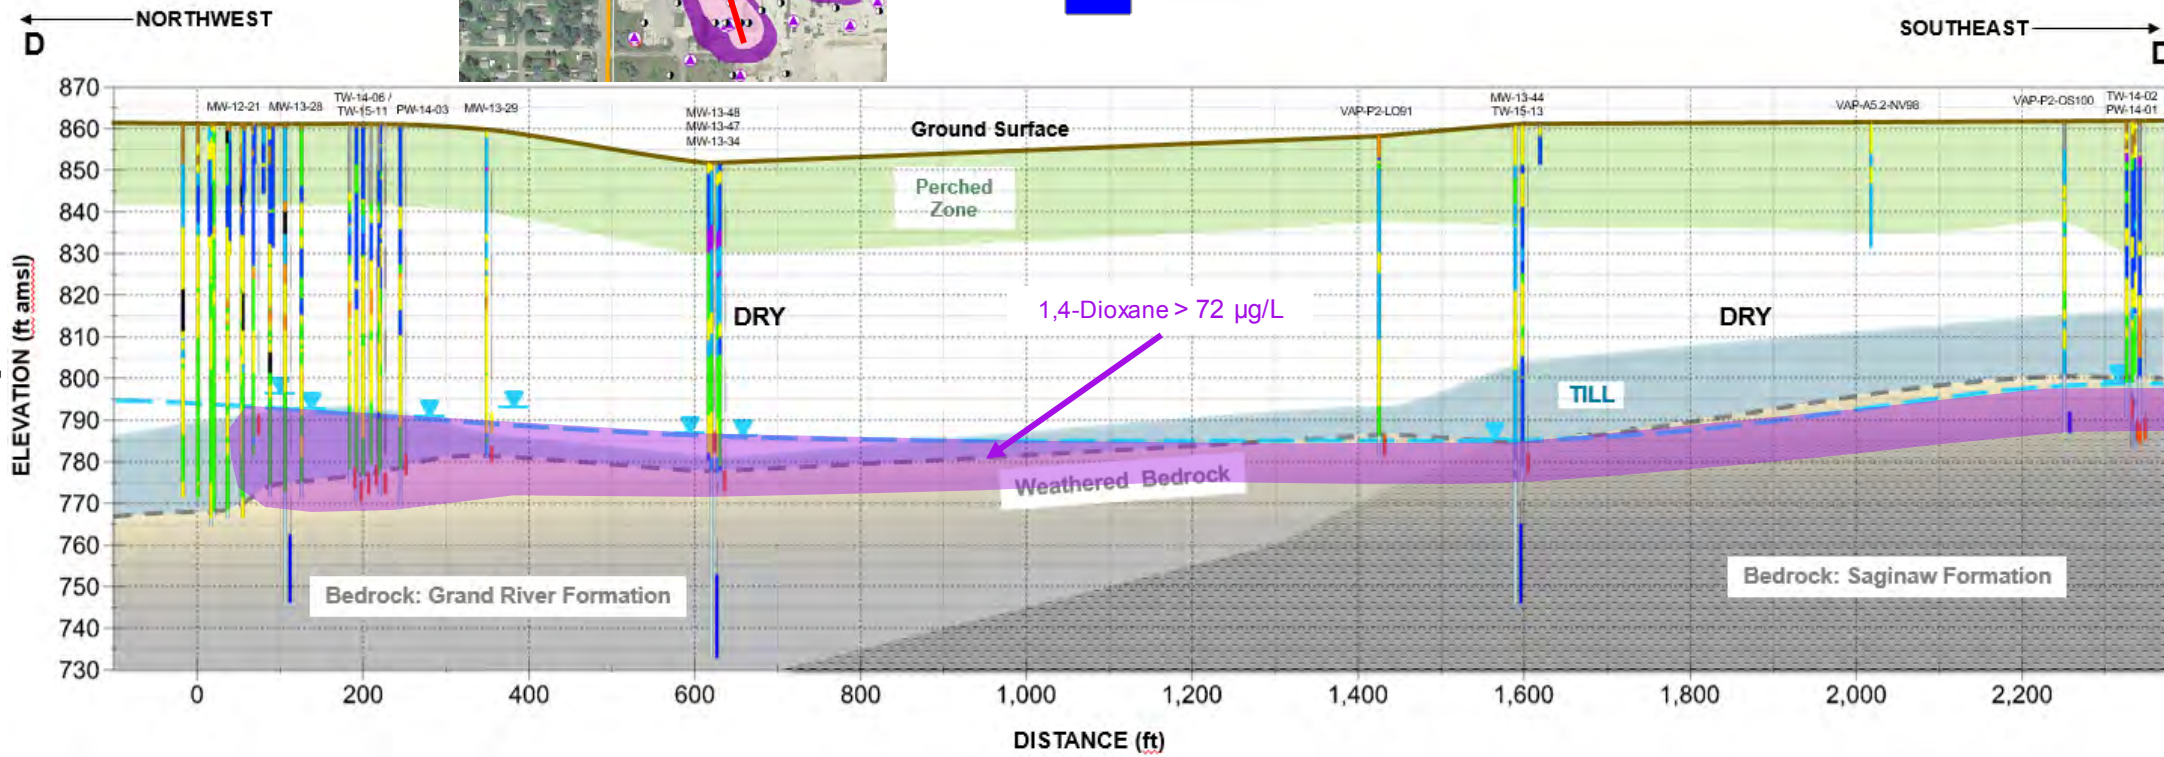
NORTHWEST
D
SOUTHEAST
D'

ELEVATION (ft amsl)
870
860
850
840
830
820
810
800
790
780
770
760
750
740
730

MW-12-21 MW-13-28 TW-14-06 / TW-15-11 PW-14-03 MW-13-29
MW-13-48 MW-13-47 MW-13-34
VAP-P2-LO91
MW-13-44 TW-15-13
VAP-A5.2-NV98
VAP-P2-OS100
TW-14-02 PW-14-01

Ground Surface
Perched Zone
DRY
1,4-Dioxane > 72 μg/L
DRY
TILL
Weathered Bedrock
Bedrock: Grand River Formation
Bedrock: Saginaw Formation

0
200
400
600
800
1,000
1,200
1,400
1,600
1,800
2,000
2,200
DISTANCE (ft)